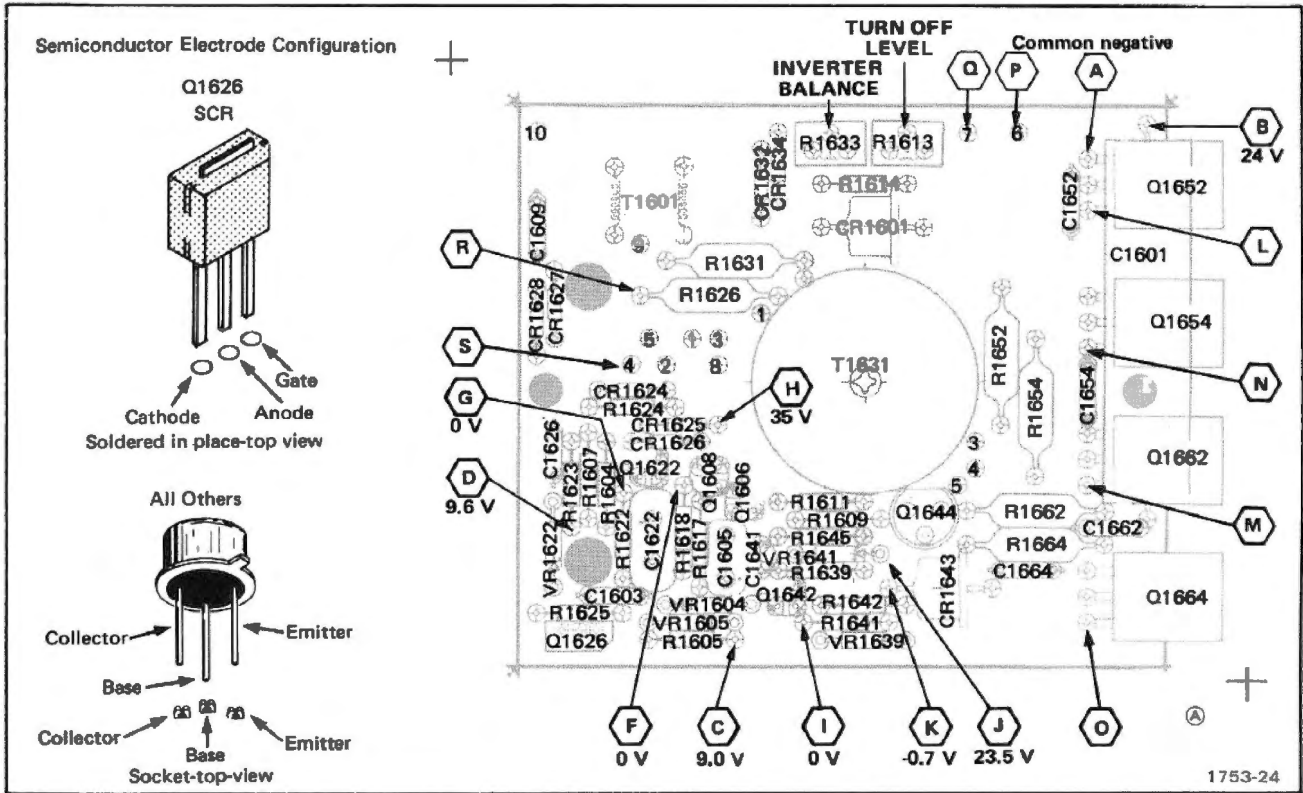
Semiconductor Electrode Configuration

Q1626
SCR

Gate
Cathode
Anode
Soldered in place-top view

All Others

Collector
Emitter
Base
Collector
Base
Emitter
Socket-top-view

TURN OFF LEVEL
INVERTER BALANCE
Common negative

Q P A B
24 V
7 6
10
R1633 R1613
CR1632
CR1634
R1614
CR1601
T1601
Q1652
C1652
L
C1601
C1609
R
R1631
R1626
1
CR1628
CR1627
Q1654
5 1 3
S
4 2 8
T1631
R1652
R1654
C1654
N
G
0 V
CR1624
R1624
H
35 V
CR1625
CR1626
C1626
Q1622
3
4
Q1662
D
9.6 V
R1623
R1607
R1604
Q1608
Q1606
R1611
R1609
5
Q1644
R1662
M
C1662
VR1622
R1622
C1622
R1618
R1617
C1605
C1641
R1645
VR1641
R1639
R1664
C1664
CR1643
C1603
VR1604
Q1642
R1642
R1625
VR1605
R1641
Q1664
Q1626
R1605
VR1639

F
0 V
C
9.0 V
I
0 V
K
-0.7 V
J
23.5 V
O

A
1753-24